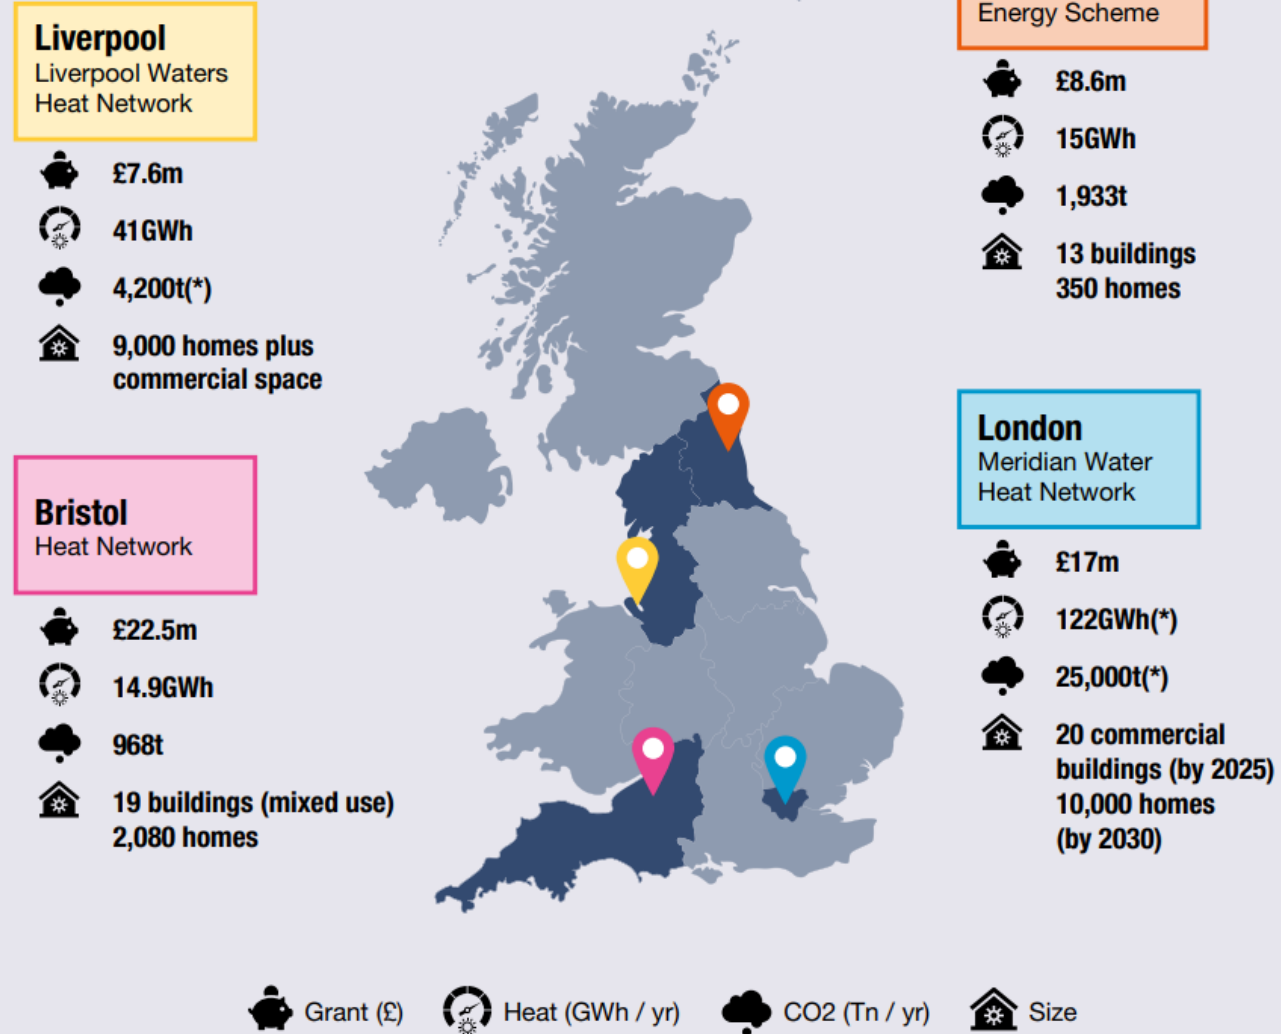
Liverpool
Liverpool Waters Heat Network

£7.6m

41GWh

4,200t(*)

9,000 homes plus commercial space

Bristol
Heat Network

£22.5m

14.9GWh

968t

19 buildings (mixed use)
2,080 homes

Energy Scheme

£8.6m

15GWh

1,933t

13 buildings
350 homes

London
Meridian Water Heat Network

£17m

122GWh(*)

25,000t(*)

20 commercial buildings (by 2025)
10,000 homes (by 2030)

Grant (£) Heat (GWh / yr) CO2 (Tn / yr) Size